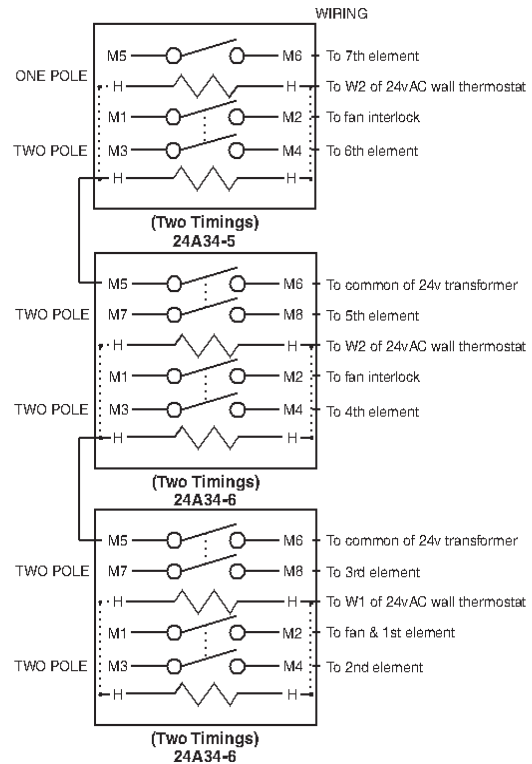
WIRING

ONE POLE
TWO POLE

M5 M6 To 7th element
H H To W2 of 24vAC wall thermostat
M1 M2 To fan interlock
M3 M4 To 6th element
H H

(Two Timings)
24A34-5

TWO POLE
TWO POLE

M5 M6 To common of 24v transformer
M7 M8 To 5th element
H H To W2 of 24vAC wall thermostat
M1 M2 To fan interlock
M3 M4 To 4th element
H H

(Two Timings)
24A34-6

TWO POLE
TWO POLE

M5 M6 To common of 24v transformer
M7 M8 To 3rd element
H H To W1 of 24vAC wall thermostat
M1 M2 To fan & 1st element
M3 M4 To 2nd element
H H

(Two Timings)
24A34-6